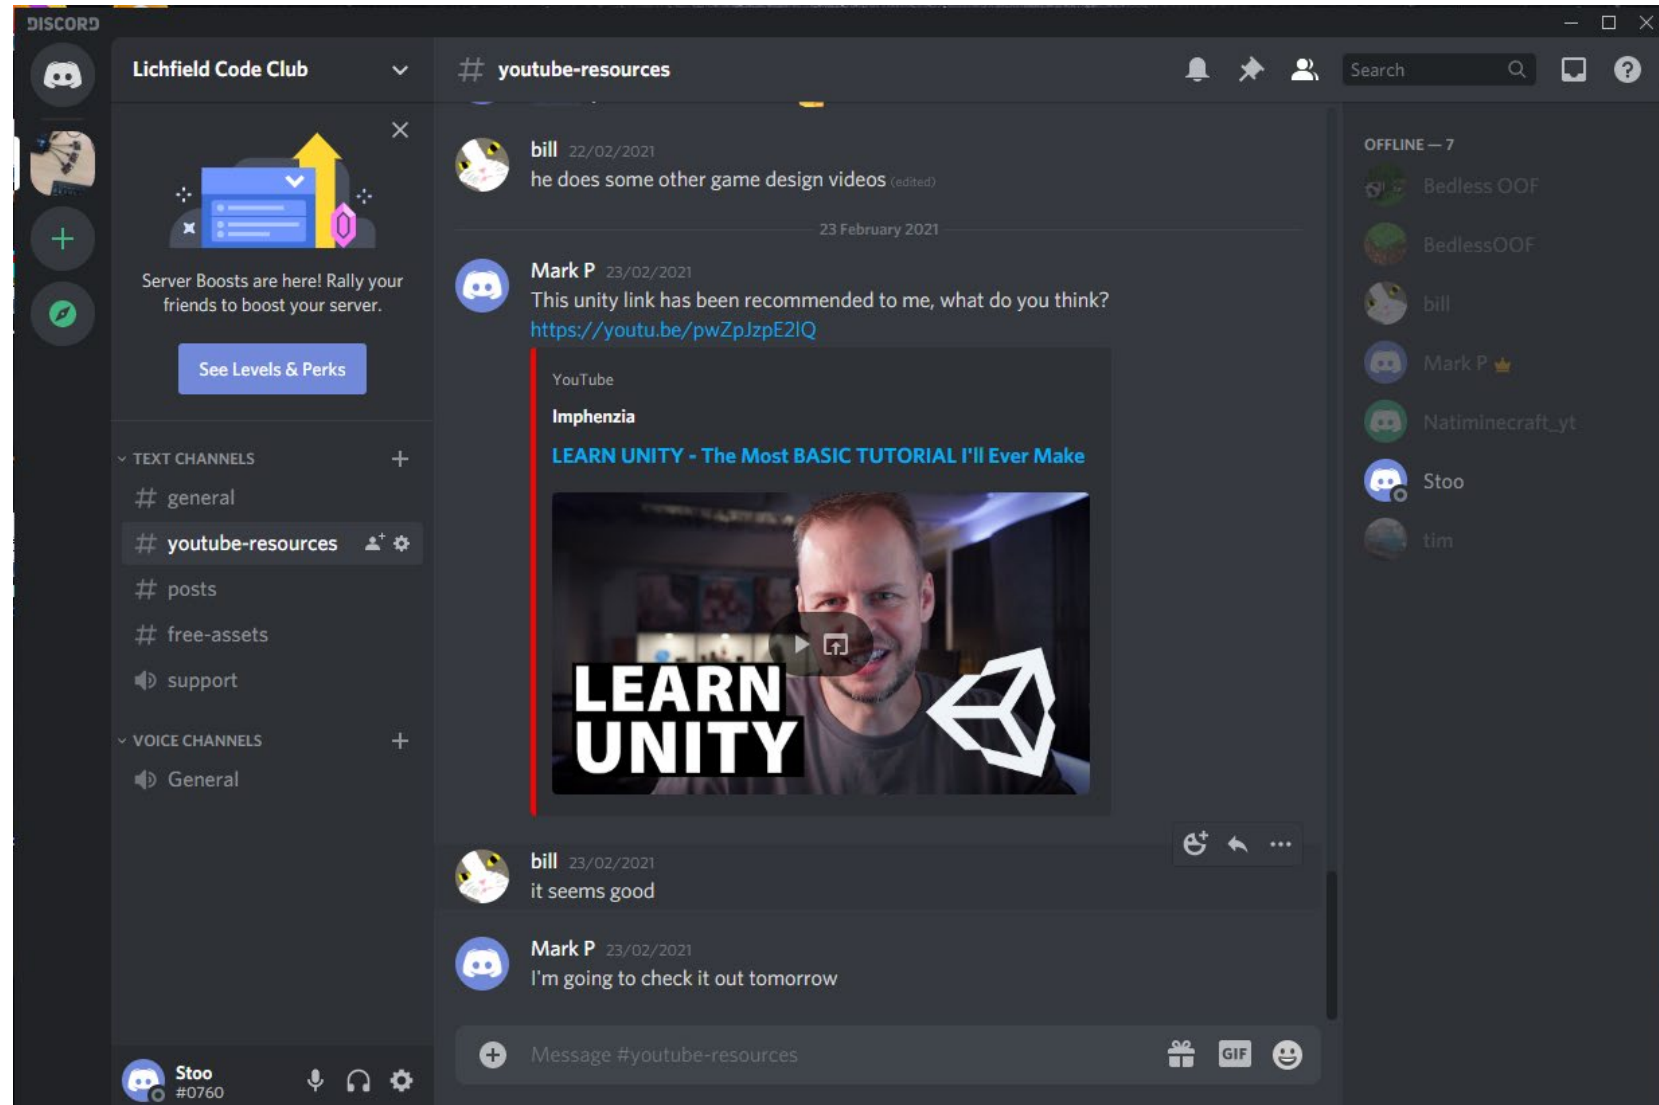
DISCORD

Lichfield Code Club

Server Boosts are here! Rally your friends to boost your server.

See Levels & Perks

TEXT CHANNELS
# general
# youtube-resources
# posts
# free-assets
support

VOICE CHANNELS
General

Stoo
#0760

# youtube-resources

Search

bill 22/02/2021
he does some other game design videos (edited)

23 February 2021

Mark P 23/02/2021
This unity link has been recommended to me, what do you think?
https://youtu.be/pwZpJzpE2IQ

YouTube
Imphenzia
LEARN UNITY - The Most BASIC TUTORIAL I'll Ever Make

LEARN UNITY

bill 23/02/2021
it seems good

Mark P 23/02/2021
I'm going to check it out tomorrow

Message #youtube-resources

GIF

OFFLINE — 7
Bedless OOF
BedlessOOF
bill
Mark P
Natiminecraft_yt
Stoo
tim